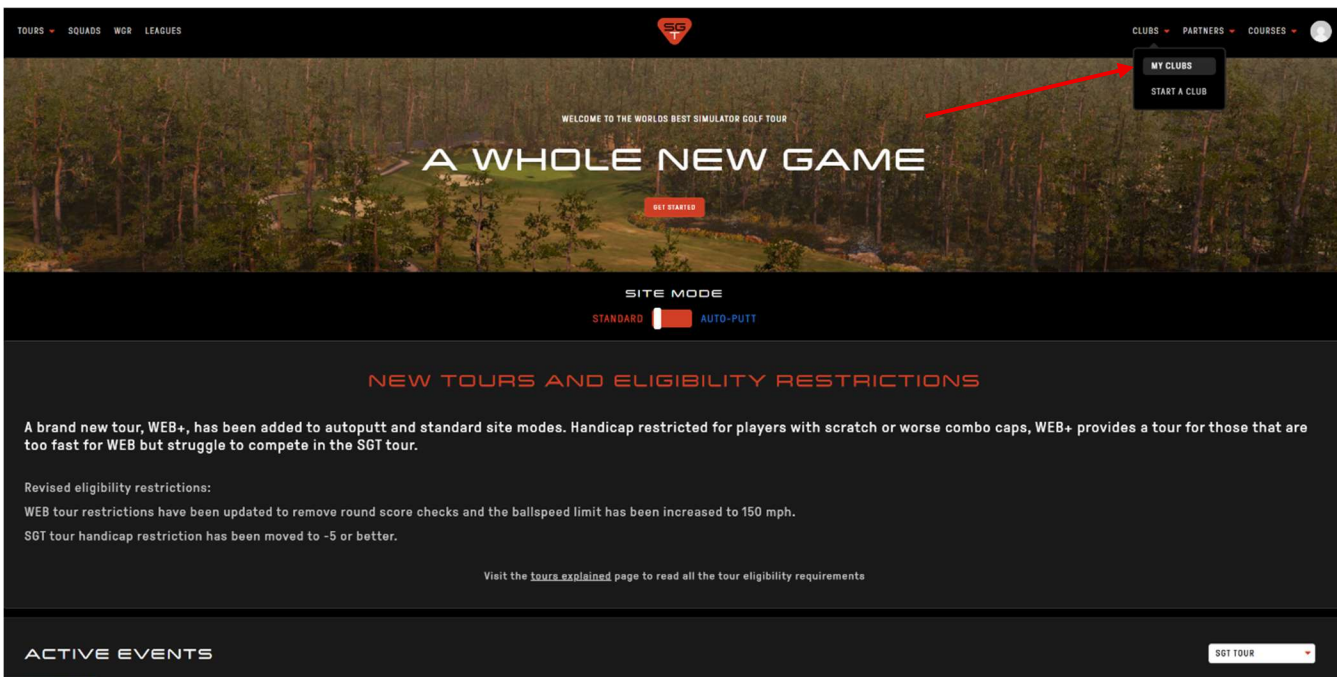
TOURS SQUADS WGR LEAGUES

SGT

CLUBS PARTNERS COURSES

MY CLUBS

START A CLUB

WELCOME TO THE WORLDS BEST SIMULATOR GOLF TOUR

A WHOLE NEW GAME

GET STARTED

SITE MODE

STANDARD AUTO-PUTT

NEW TOURS AND ELIGIBILITY RESTRICTIONS

A brand new tour, WEB+, has been added to autoputt and standard site modes. Handicap restricted for players with scratch or worse combo caps, WEB+ provides a tour for those that are too fast for WEB but struggle to compete in the SGT tour.

Revised eligibility restrictions:

WEB tour restrictions have been updated to remove round score checks and the ballspeed limit has been increased to 150 mph.

SGT tour handicap restriction has been moved to -5 or better.

Visit the tours explained page to read all the tour eligibility requirements

ACTIVE EVENTS

SGT TOUR